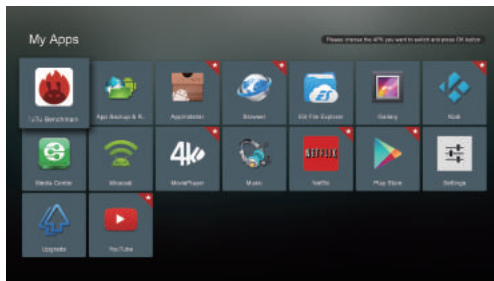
My Apps

Please choose the APK you want to switch and press OK button

AnTuTu Benchmark
App Backup & R...
AppInstaller
Browser
ES File Explorer
Gallery
Kodi
Media Center
Miracast
MoviePlayer
Music
Netflix
Play Store
Settings
Upgrade
YouTube